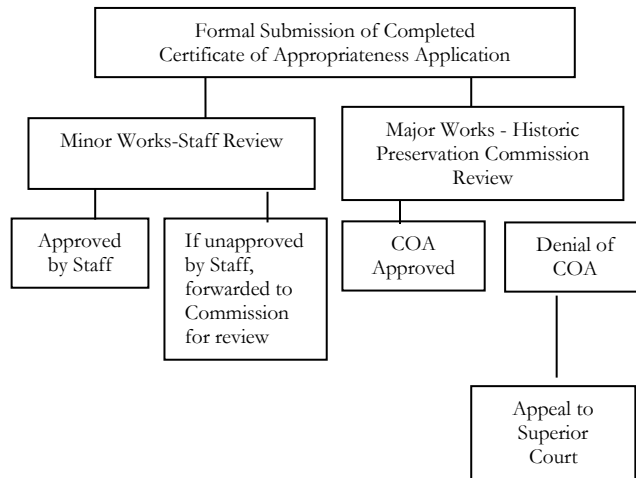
Formal Submission of Completed Certificate of Appropriateness Application

Minor Works-Staff Review

Major Works - Historic Preservation Commission Review

Approved by Staff

If unapproved by Staff, forwarded to Commission for review

COA Approved

Denial of COA

Appeal to Superior Court